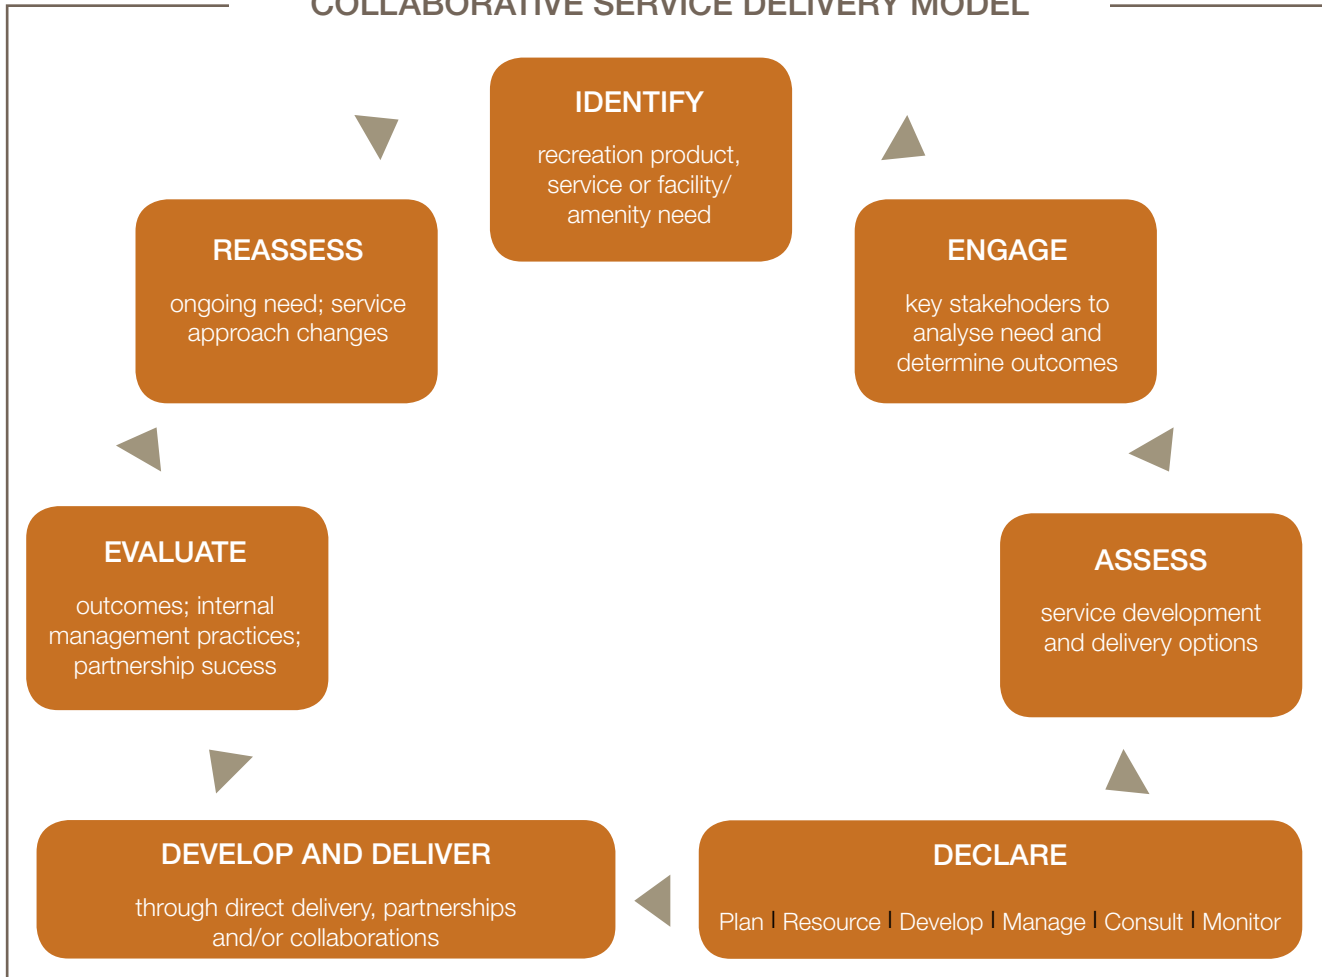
COLLABORATIVE SERVICE DELIVERY MODEL

IDENTIFY

recreation product, service or facility/ amenity need

ENGAGE

key stakehoders to analyse need and determine outcomes

ASSESS

service development and delivery options

DECLARE

Plan | Resource | Develop | Manage | Consult | Monitor

DEVELOP AND DELIVER

through direct delivery, partnerships and/or collaborations

EVALUATE

outcomes; internal management practices; partnership sucess

REASSESS

ongoing need; service approach changes